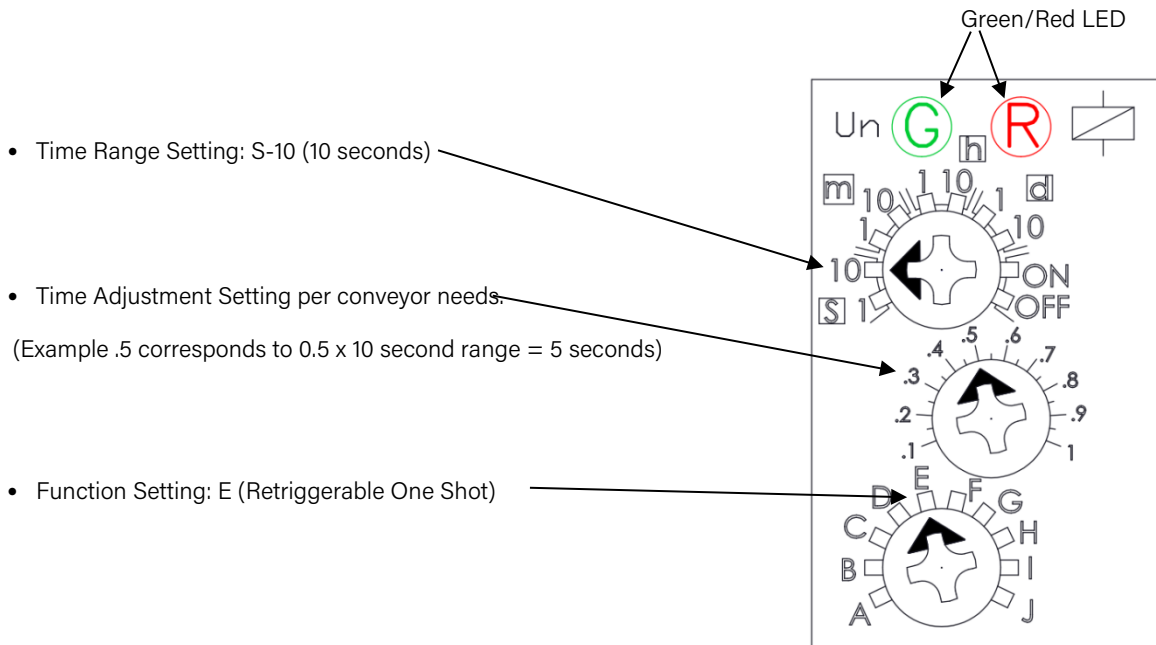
Green/Red LED

Un G R

h

m d

10 1 10 1

1 10

10 ON

S 1 OFF

• Time Range Setting: S-10 (10 seconds)

• Time Adjustment Setting per conveyor needs.

(Example .5 corresponds to 0.5 x 10 second range = 5 seconds)

.4 .5 .6 .7

.3 .8

.2 .9

.1 1

• Function Setting: E (Retriggerable One Shot)

D E F G

C H

B I

A J